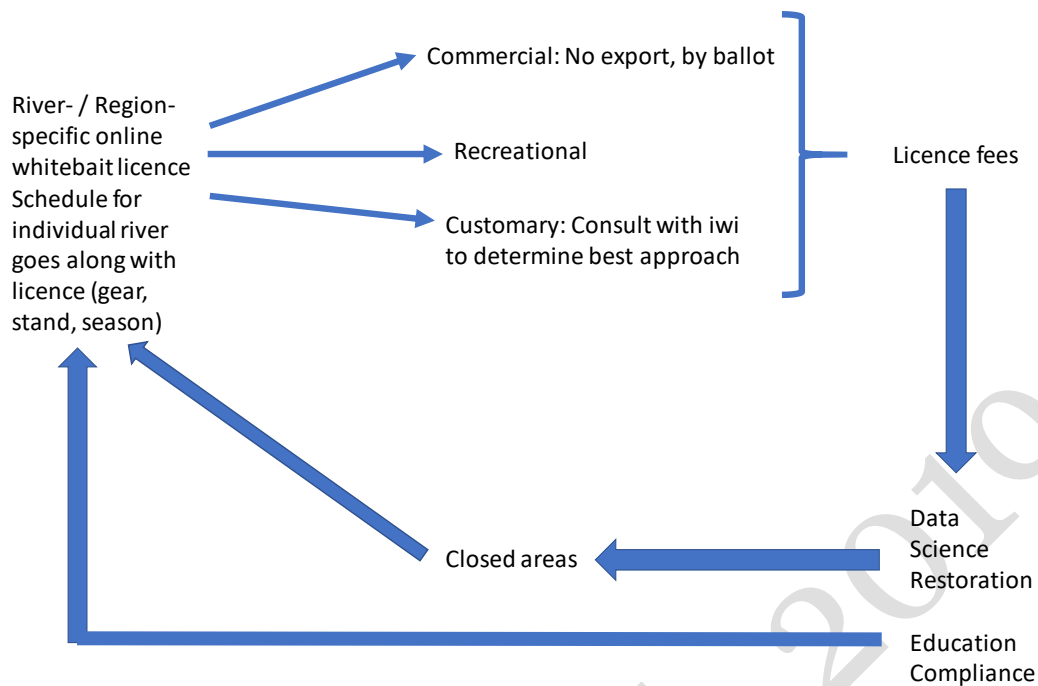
River- / Region-specific online whitebait licence Schedule for individual river goes along with licence (gear, stand, season)

Commercial: No export, by ballot

Recreational

Customary: Consult with iwi to determine best approach

Licence fees

Data
Science
Restoration

Closed areas

Education
Compliance

2019